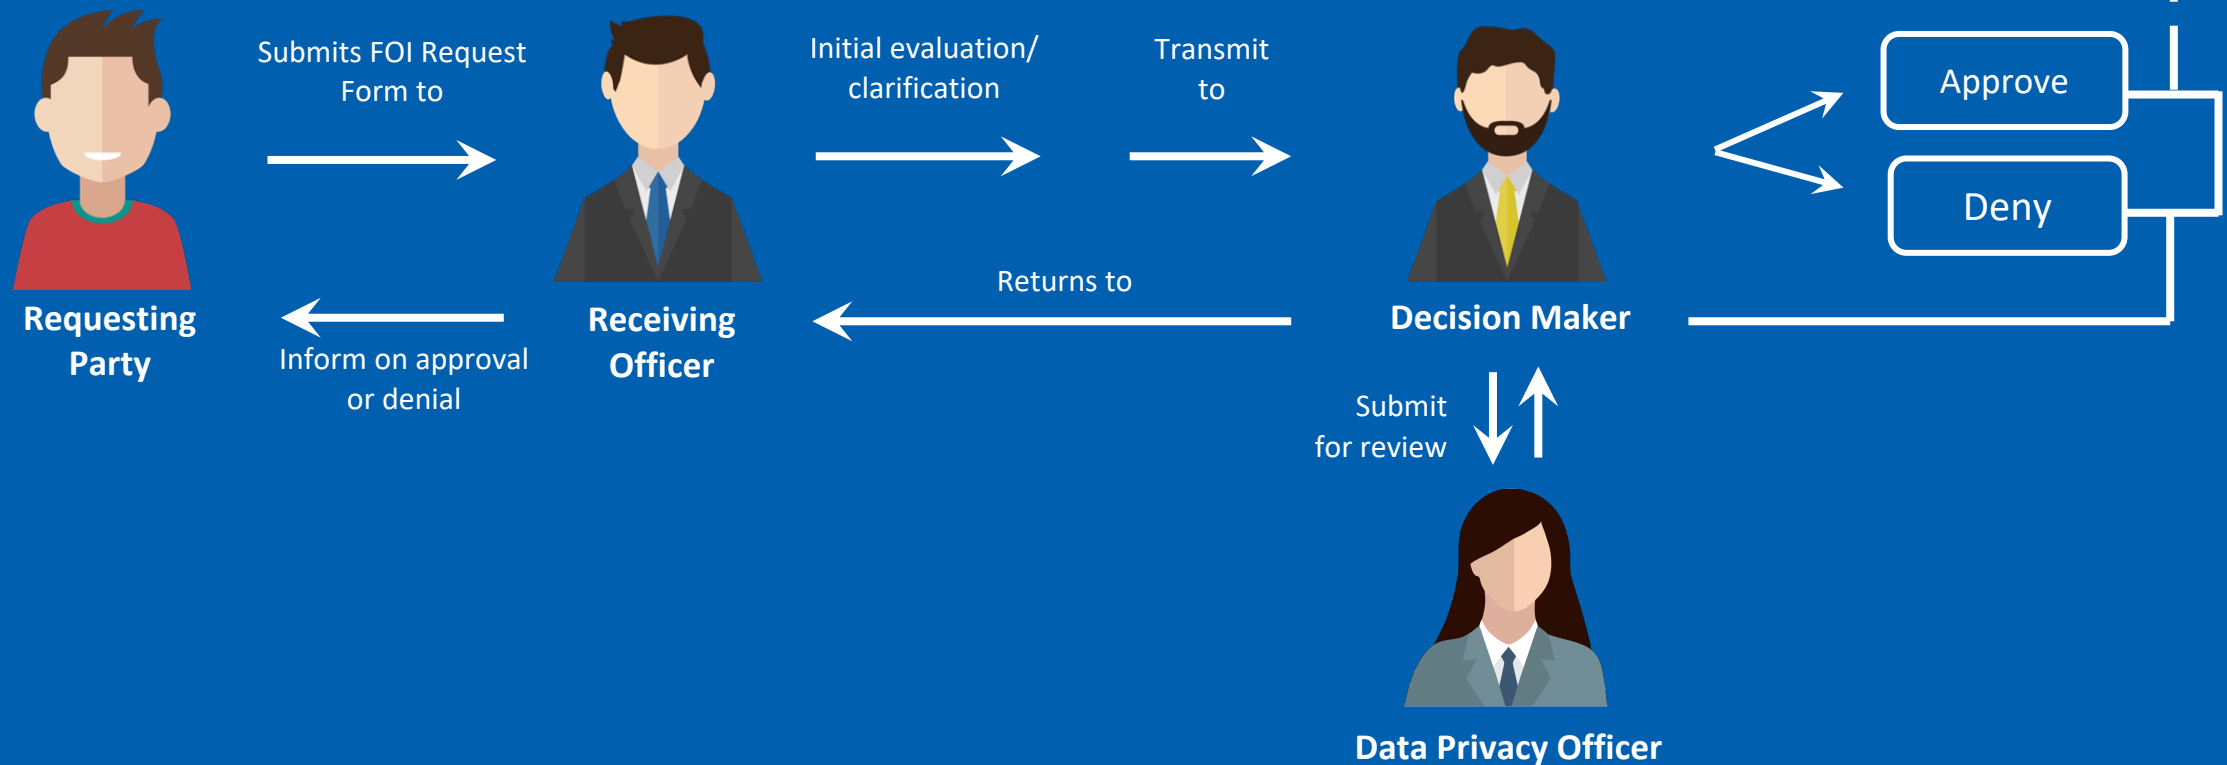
Submits FOI Request Form to

Initial evaluation/ clarification

Transmit to

Approve

Deny

Requesting Party

Inform on approval or denial

Receiving Officer

Returns to

Decision Maker

Submit for review

Data Privacy Officer